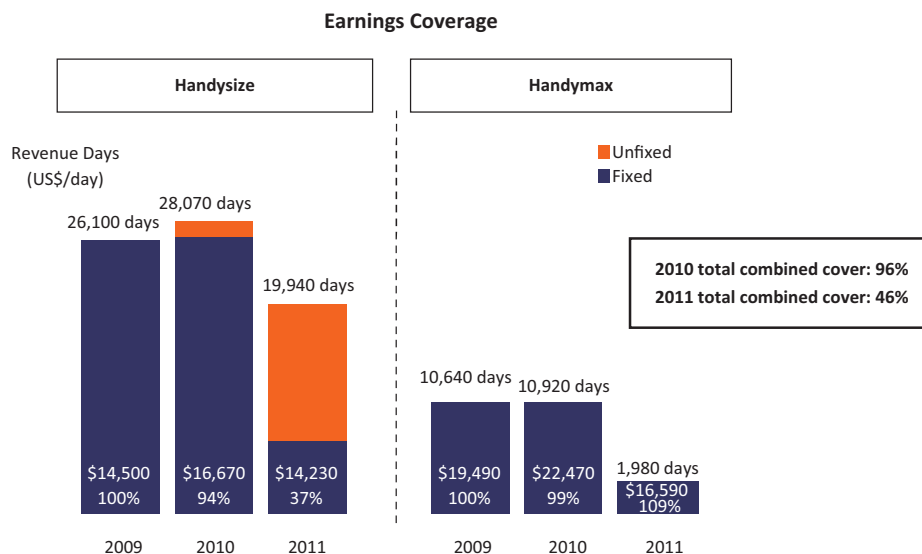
Earnings Coverage

Handysize

Handymax

Revenue Days (US$/day)

Unfixed
Fixed

2010 total combined cover: 96%
2011 total combined cover: 46%

26,100 days
28,070 days
19,940 days

$14,500 100%
$16,670 94%
$14,230 37%

2009
2010
2011

10,640 days
10,920 days
1,980 days

$19,490 100%
$22,470 99%
$16,590 109%

2009
2010
2011